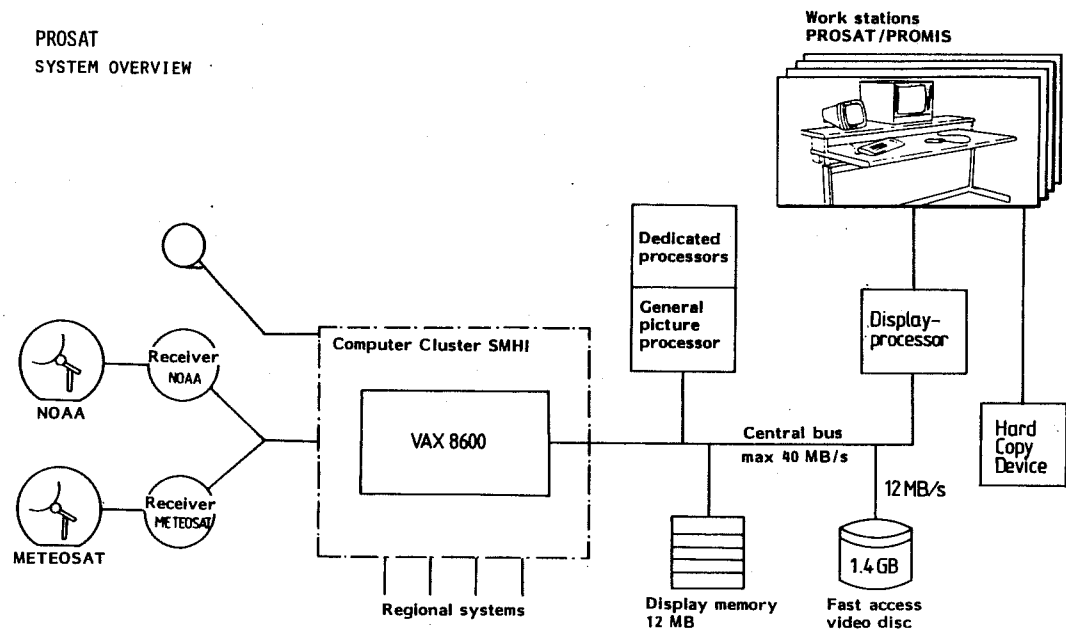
PROSAT
SYSTEM OVERVIEW

Work stations
PROSAT/PROMIS

Dedicated processors

General picture processor

Display-processor

Computer Cluster SMHI

Receiver NOAA

NOAA

Receiver METEOSAT

METEOSAT

VAX 8600

Central bus
max 40 MB/s

Hard Copy Device

12 MB/s

1.4 GB

Regional systems

Display memory
12 MB

Fast access
video disc